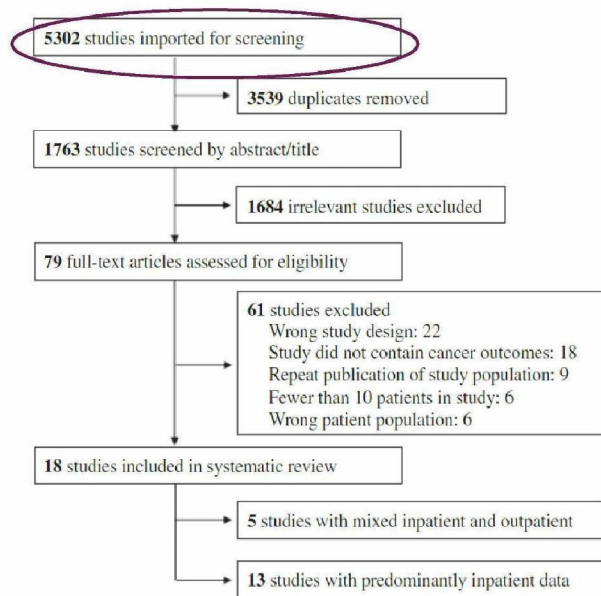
5302 studies imported for screening

3539 duplicates removed

1763 studies screened by abstract/title

1684 irrelevant studies excluded

79 full-text articles assessed for eligibility

61 studies excluded
Wrong study design: 22
Study did not contain cancer outcomes: 18
Repeat publication of study population: 9
Fewer than 10 patients in study: 6
Wrong patient population: 6

18 studies included in systematic review

5 studies with mixed inpatient and outpatient

13 studies with predominantly inpatient data